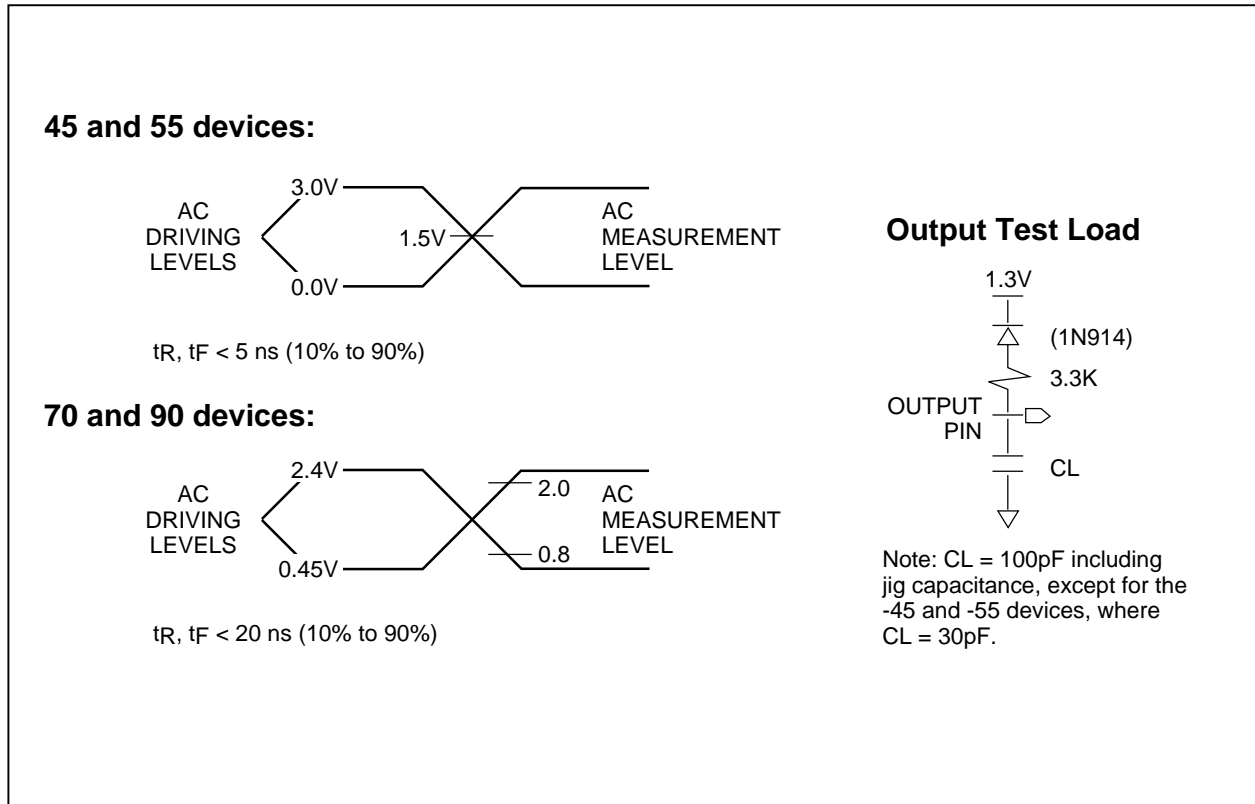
**45 and 55 devices:**

AC DRIVING LEVELS

3.0V

0.0V

1.5V

AC MEASUREMENT LEVEL

tR, tF < 5 ns (10% to 90%)

**70 and 90 devices:**

AC DRIVING LEVELS

2.4V

0.45V

2.0

0.8

AC MEASUREMENT LEVEL

tR, tF < 20 ns (10% to 90%)

**Output Test Load**

1.3V

(1N914)

3.3K

OUTPUT PIN

CL

Note: CL = 100pF including jig capacitance, except for the -45 and -55 devices, where CL = 30pF.